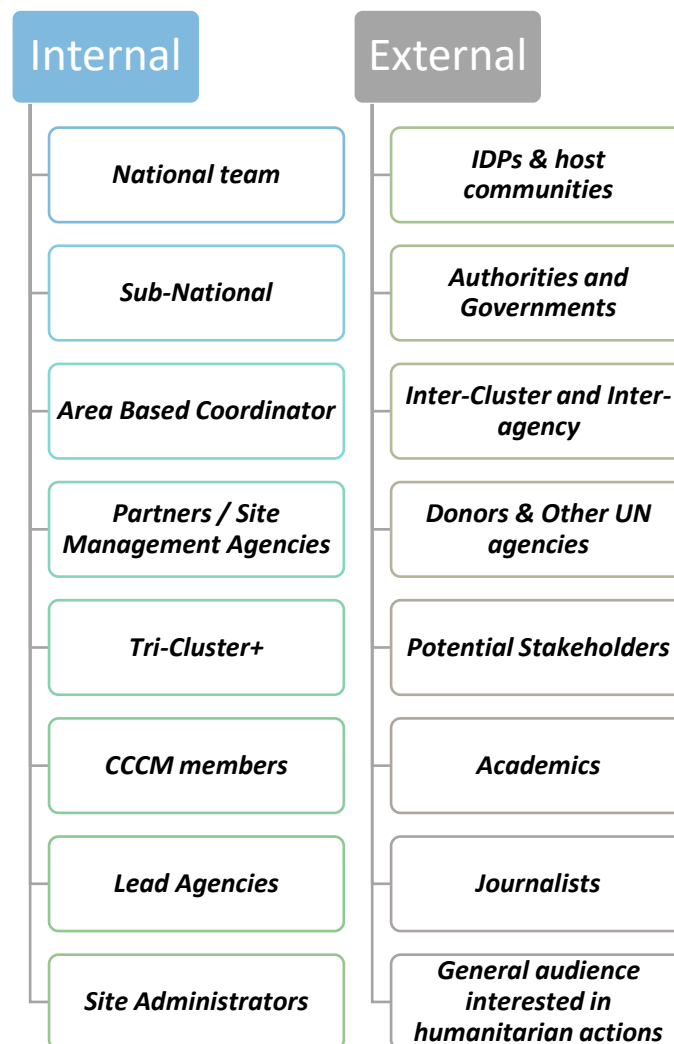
Internal

National team

Sub-National

Area Based Coordinator

Partners / Site Management Agencies

Tri-Cluster+

CCCM members

Lead Agencies

Site Administrators

External

IDPs & host communities

Authorities and Governments

Inter-Cluster and Inter-agency

Donors & Other UN agencies

Potential Stakeholders

Academics

Journalists

General audience interested in humanitarian actions